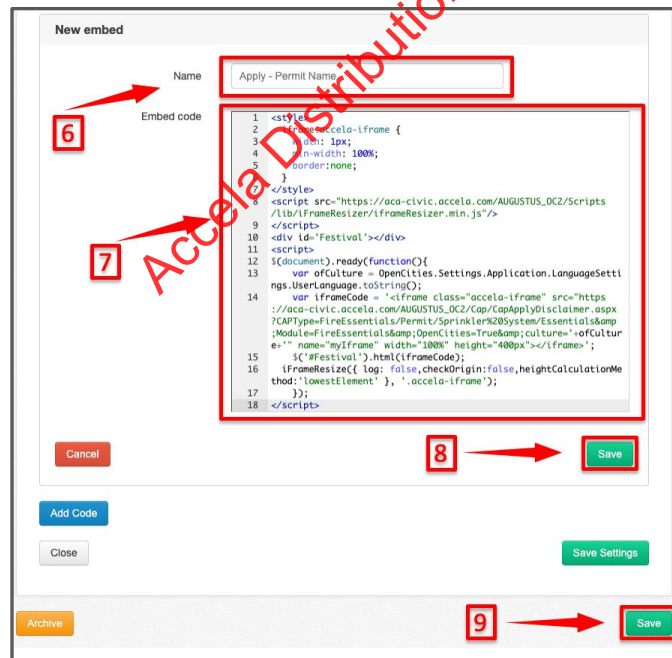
New embed

Name

Apply - Permit Name

Embed code

6

7

Accela Distribution

1 <style>
2 iframe.accela-iframe {
3 width: 1px;
4 min-width: 100%;
5 border:none;
6 }
7 </style>
8 <script src="https://aca-civic.accela.com/AUGUSTUS_OC2/Scripts/lib/iFrameResizer/iframeResizer.min.js"/>
9 </script>
10 <div id='Festival'></div>
11 <script>
12 $(document).ready(function(){
13 var ofCulture = OpenCities.Settings.Application.LanguageSettings.UserLanguage.toString();
14 var iframeCode = '<iframe class="accela-iframe" src="https://aca-civic.accela.com/AUGUSTUS_OC2/Cap/CapApplyDisclaimer.aspx?CAPType=FireEssentials/Permit/Sprinkler%20System/Essentials&amp;Module=FireEssentials&amp;OpenCities=True&amp;culture='+ofCulture+'" name="myIframe" width="100%" height="400px"></iframe>';
15 $('#Festival').html(iframeCode);
16 iFrameResize({ log: false,checkOrigin:false,heightCalculationMethod:'lowestElement' }, '.accela-iframe');
17 });
18 </script>

Cancel

8

Save

Add Code

Close

Save Settings

Archive

9

Save